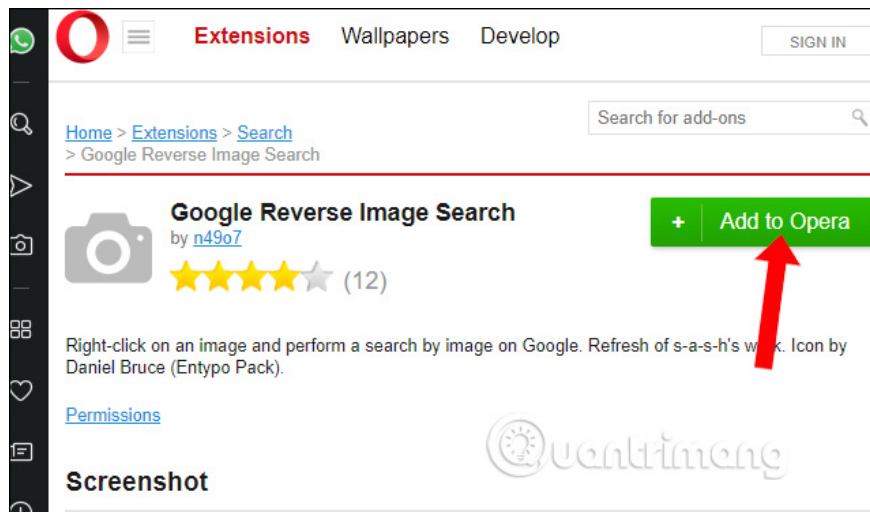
Extensions Wallpapers Develop

SIGN IN

Search for add-ons

Home > Extensions > Search > Google Reverse Image Search

Google Reverse Image Search

by n49o7

(12)

+ Add to Opera

Right-click on an image and perform a search by image on Google. Refresh of s-a-s-h's w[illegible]k. Icon by Daniel Bruce (Entypo Pack).

Permissions

Quantrimang

Screenshot